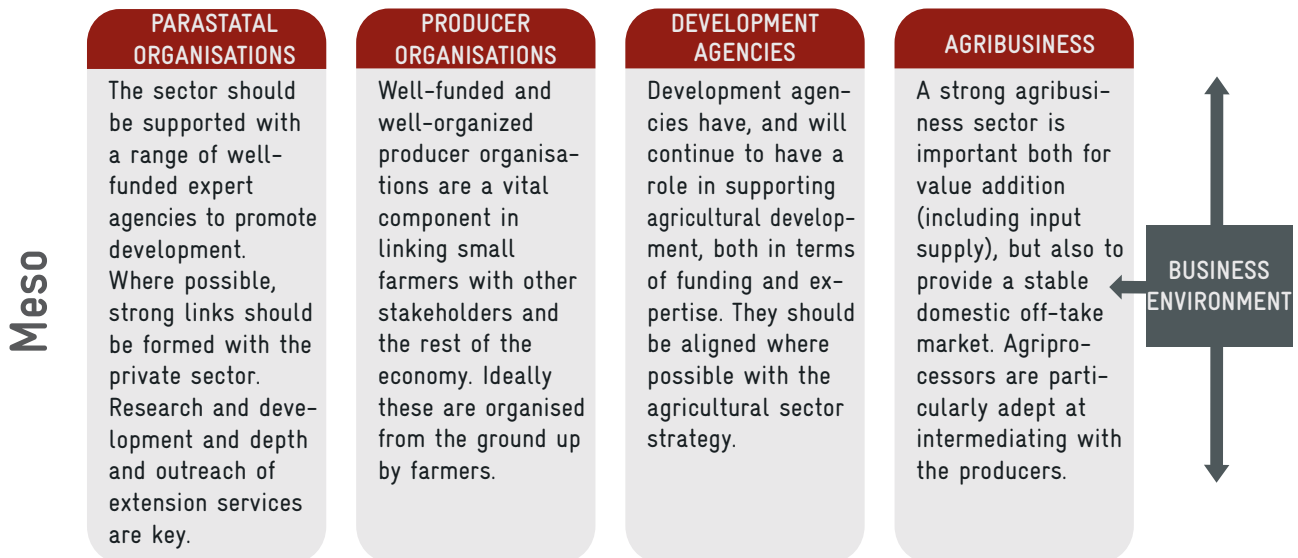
Meso

PARASTATAL ORGANISATIONS

The sector should be supported with a range of well-funded expert agencies to promote development. Where possible, strong links should be formed with the private sector. Research and development and depth and outreach of extension services are key.

PRODUCER ORGANISATIONS

Well-funded and well-organized producer organisations are a vital component in linking small farmers with other stakeholders and the rest of the economy. Ideally these are organised from the ground up by farmers.

DEVELOPMENT AGENCIES

Development agencies have, and will continue to have a role in supporting agricultural development, both in terms of funding and expertise. They should be aligned where possible with the agricultural sector strategy.

AGRIBUSINESS

A strong agribusiness sector is important both for value addition (including input supply), but also to provide a stable domestic off-take market. Agriprocessors are particularly adept at intermediating with the producers.

BUSINESS ENVIRONMENT